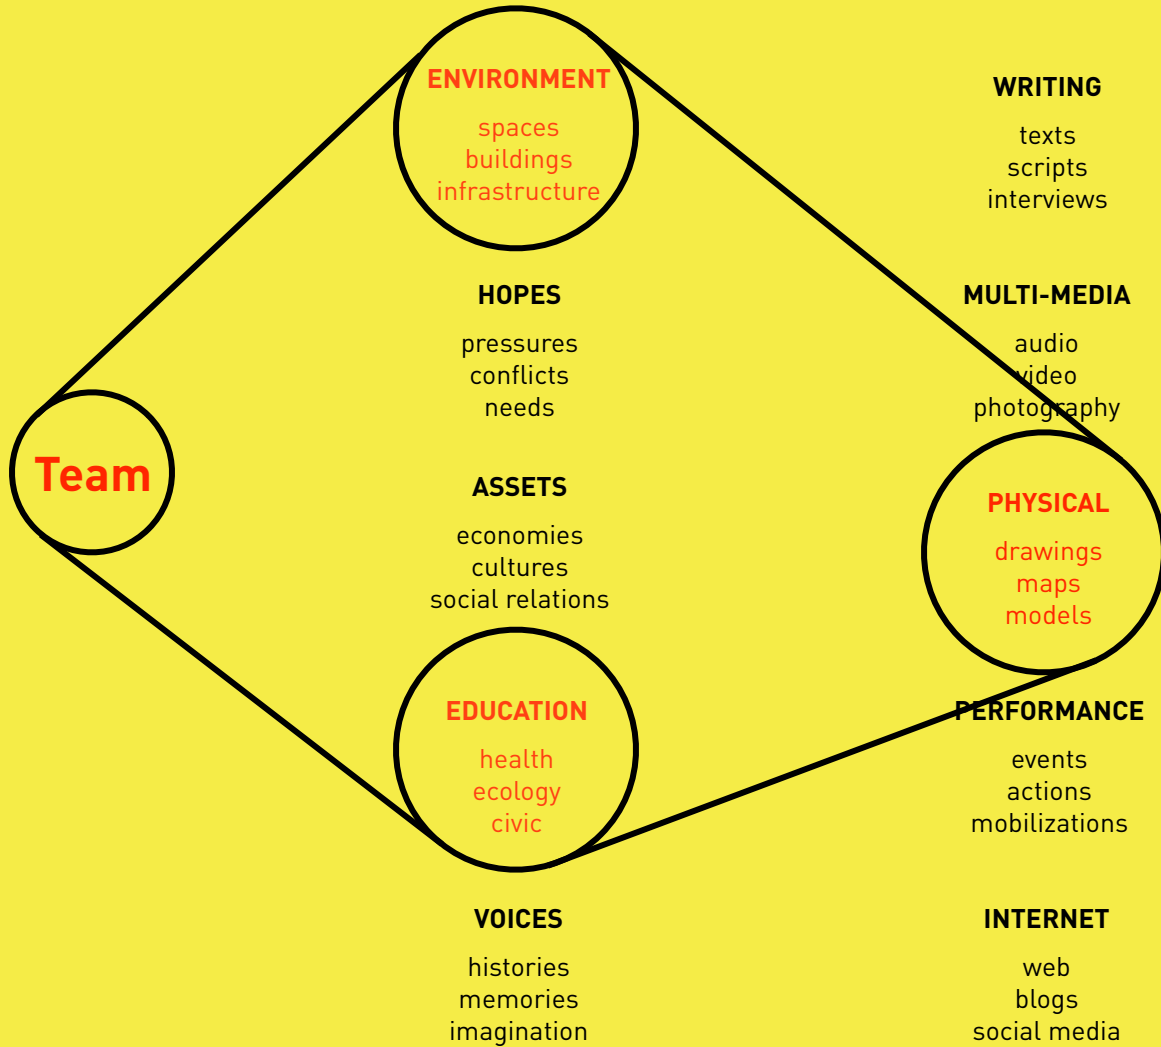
ENVIRONMENT
spaces
buildings
infrastructure

WRITING
texts
scripts
interviews

HOPES
pressures
conflicts
needs

MULTI-MEDIA
audio
video
photography

Team

ASSETS
economies
cultures
social relations

PHYSICAL
drawings
maps
models

EDUCATION
health
ecology
civic

PERFORMANCE
events
actions
mobilizations

VOICES
histories
memories
imagination

INTERNET
web
blogs
social media